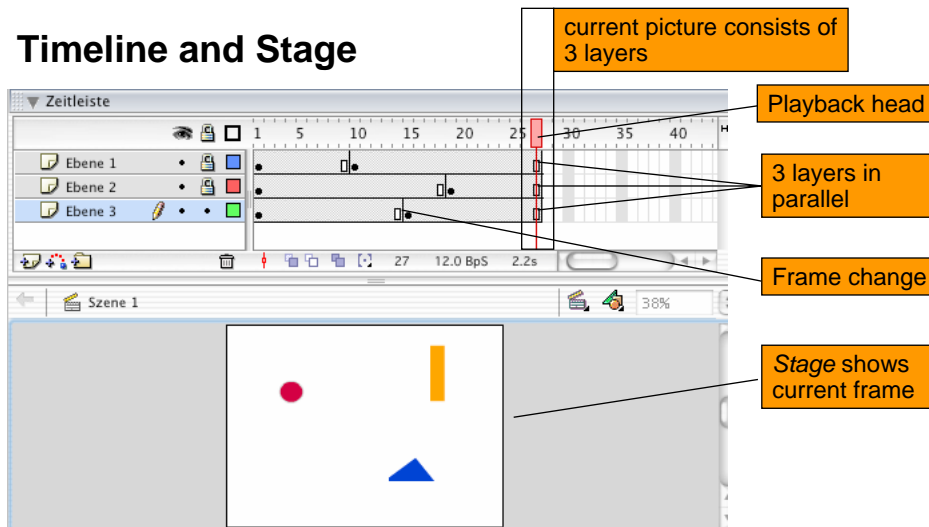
Timeline and Stage

current picture consists of 3 layers

Zeitleiste

1 5 10 15 20 25 30 35 40

Ebene 1

Ebene 2

Ebene 3

27 12.0 BpS 2.2s

Szene 1

38%

Playback head

3 layers in parallel

Frame change

*Stage* shows current frame